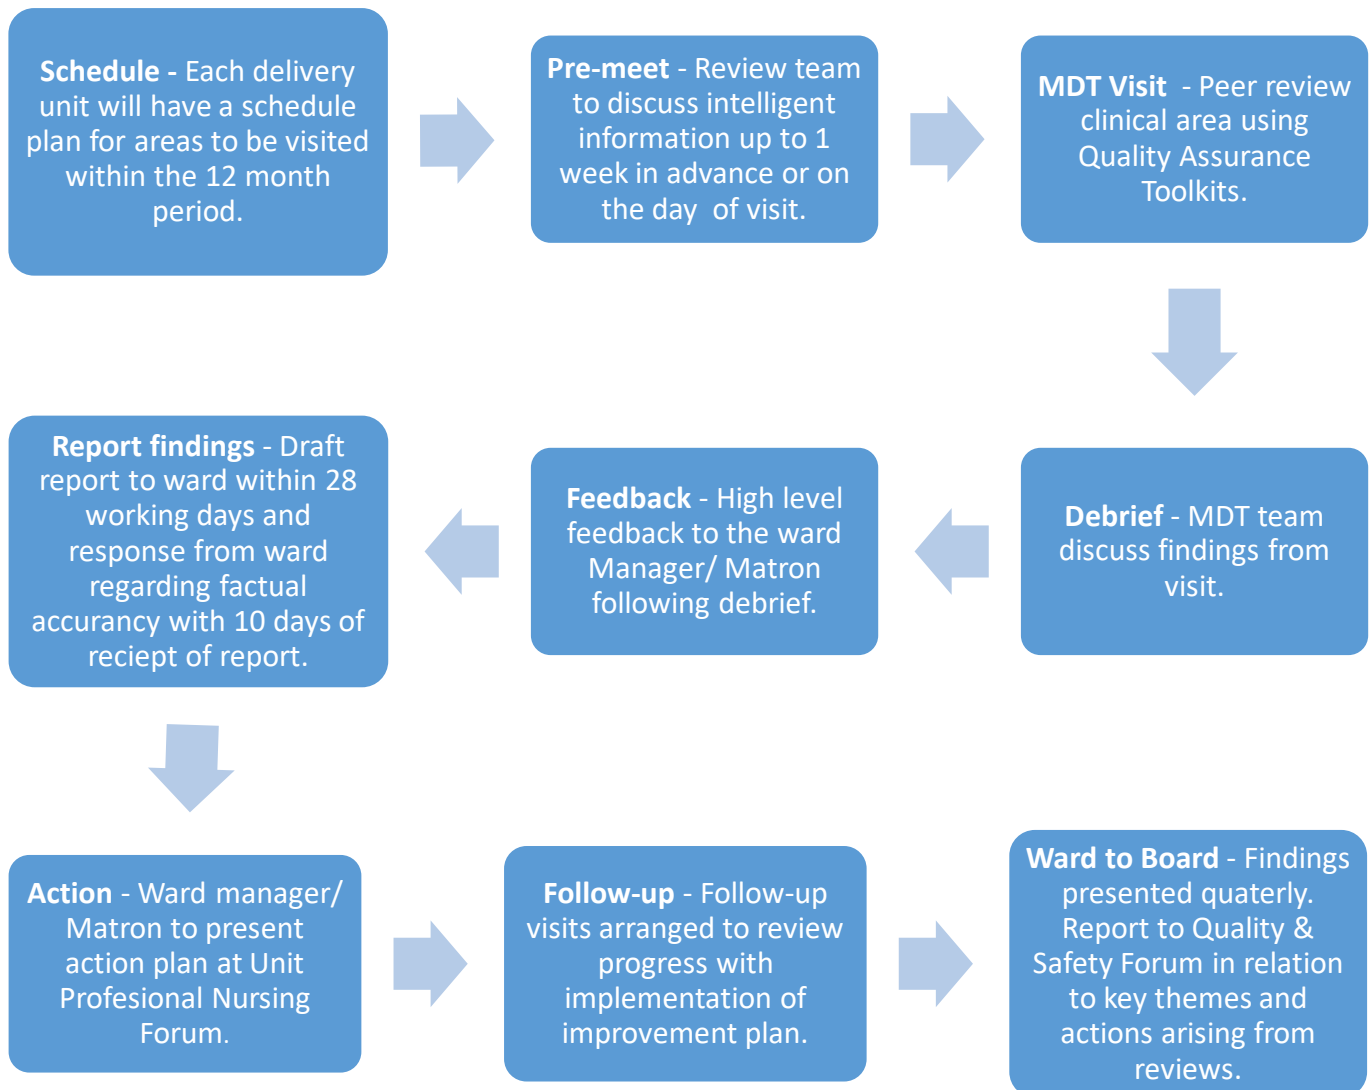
**Schedule -** Each delivery unit will have a schedule plan for areas to be visited within the 12 month period.

**Pre-meet** - Review team to discuss intelligent information up to 1 week in advance or on the day of visit.

**MDT Visit** - Peer review clinical area using Quality Assurance Toolkits.

**Debrief** - MDT team discuss findings from visit.

**Feedback** - High level feedback to the ward Manager/ Matron following debrief.

**Report findings** - Draft report to ward within 28 working days and response from ward regarding factual accurancy with 10 days of reciept of report.

**Action** - Ward manager/ Matron to present action plan at Unit Profesional Nursing Forum.

**Follow-up** - Follow-up visits arranged to review progress with implementation of improvement plan.

**Ward to Board** - Findings presented quaterly. Report to Quality & Safety Forum in relation to key themes and actions arising from reviews.